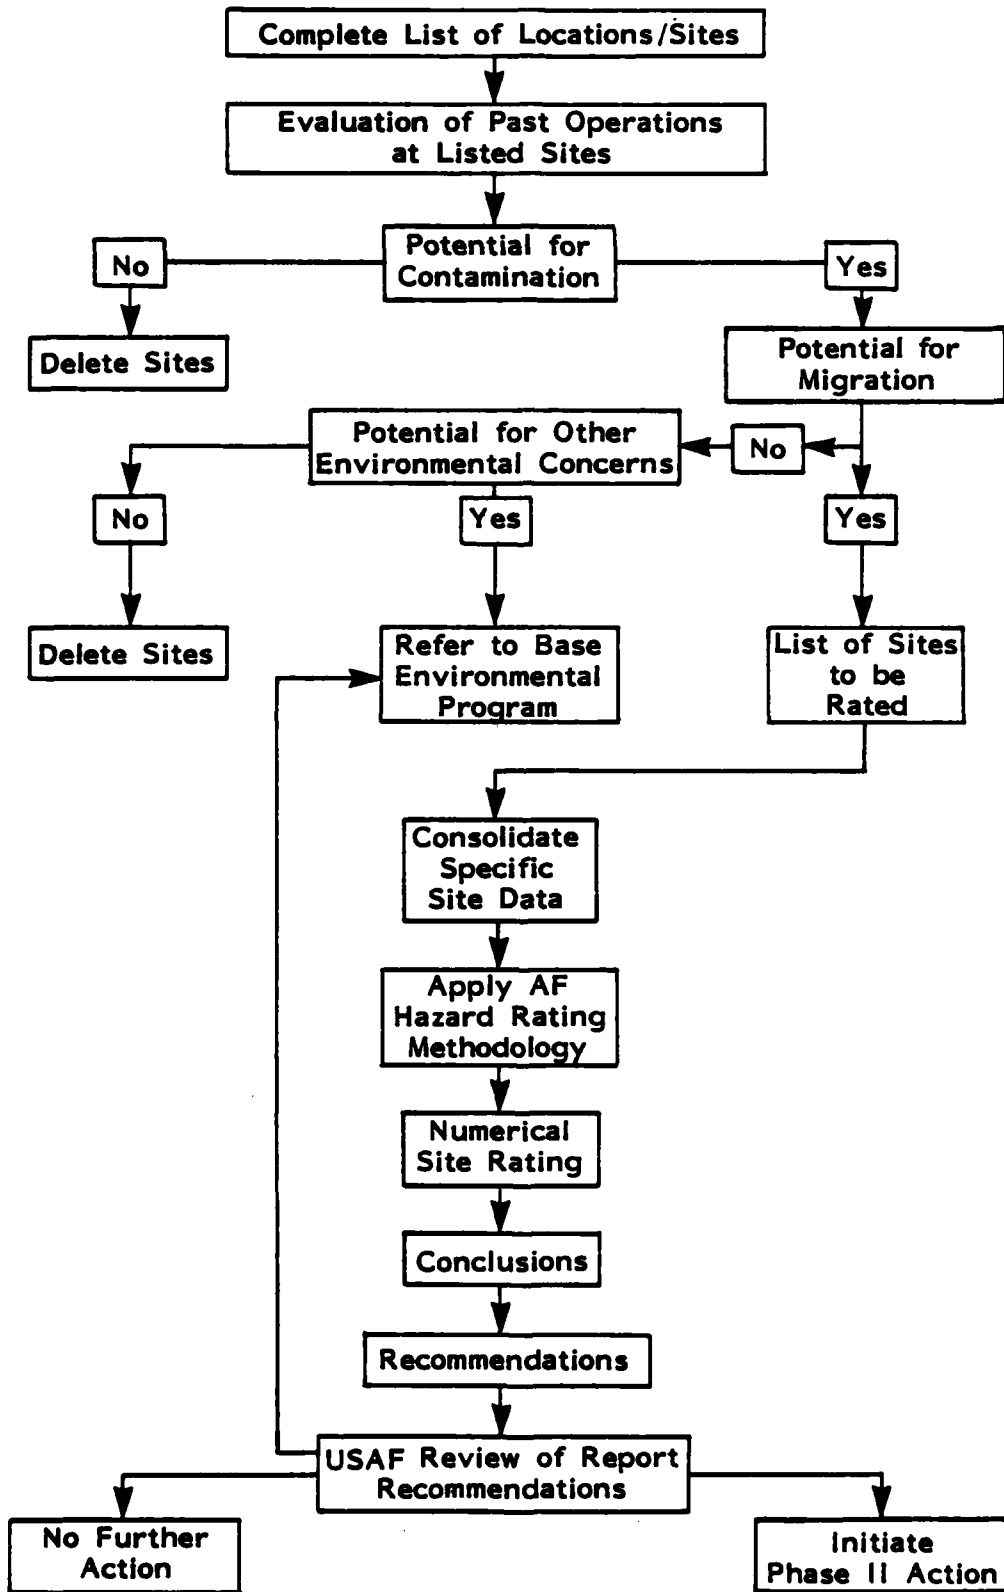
Complete List of Locations/Sites

Evaluation of Past Operations at Listed Sites

Potential for Contamination

No

Yes

Delete Sites

Potential for Migration

Potential for Other Environmental Concerns

No

No

Yes

Yes

Delete Sites

Refer to Base Environmental Program

List of Sites to be Rated

Consolidate Specific Site Data

Apply AF Hazard Rating Methodology

Numerical Site Rating

Conclusions

Recommendations

USAF Review of Report Recommendations

No Further Action

Initiate Phase II Action